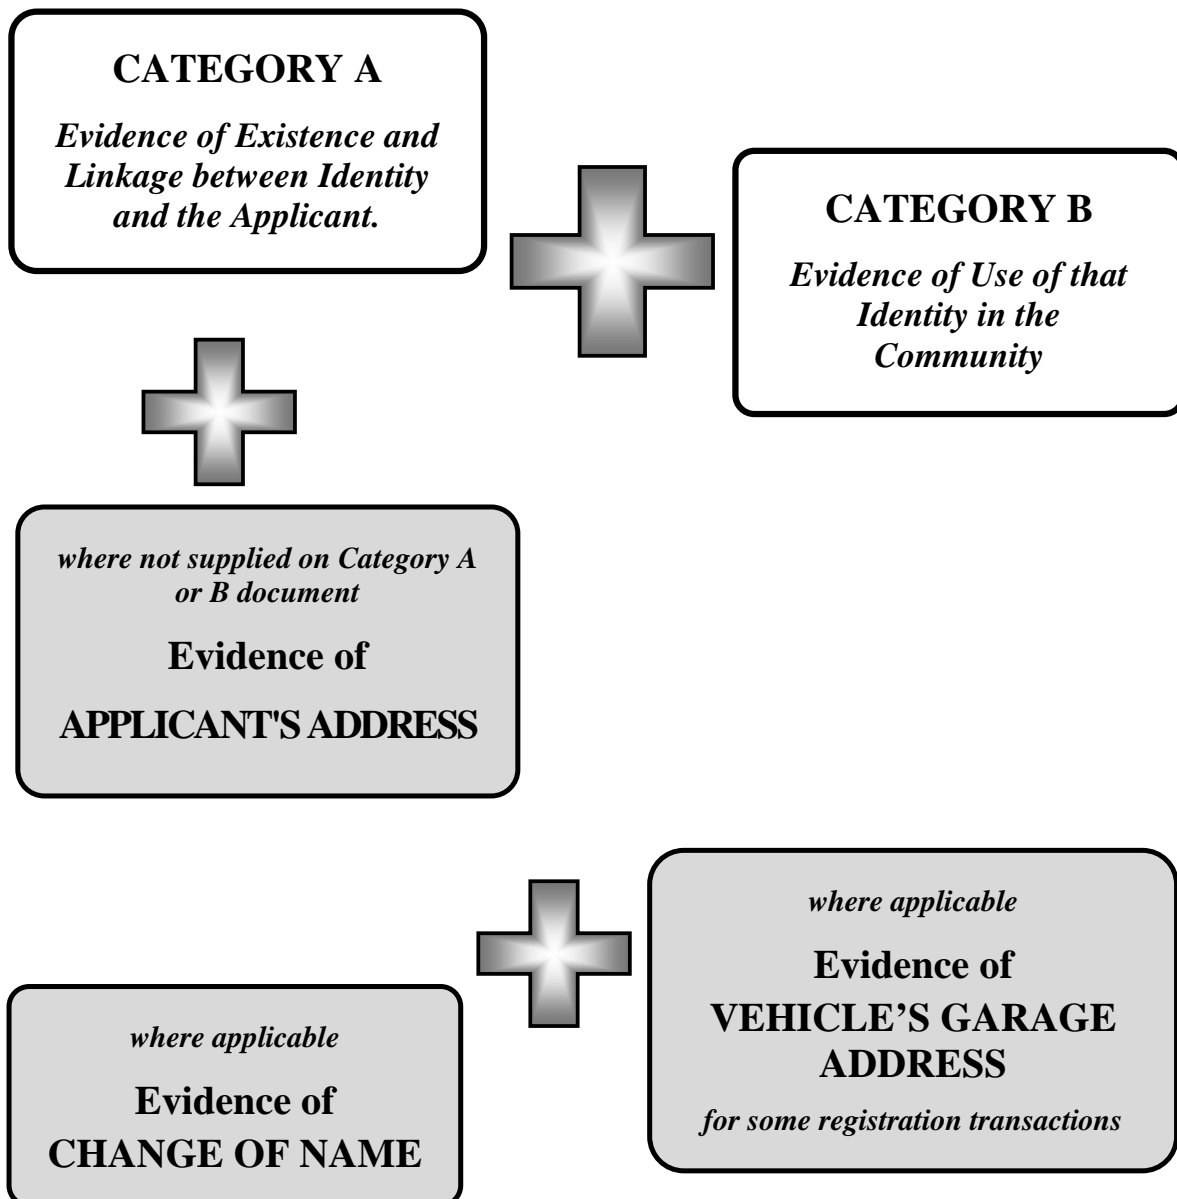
CATEGORY A

*Evidence of Existence and Linkage between Identity and the Applicant.*

CATEGORY B

*Evidence of Use of that Identity in the Community*

*where not supplied on Category A or B document*

Evidence of

APPLICANT'S ADDRESS

*where applicable*

Evidence of VEHICLE'S GARAGE ADDRESS

*for some registration transactions*

*where applicable*

Evidence of CHANGE OF NAME